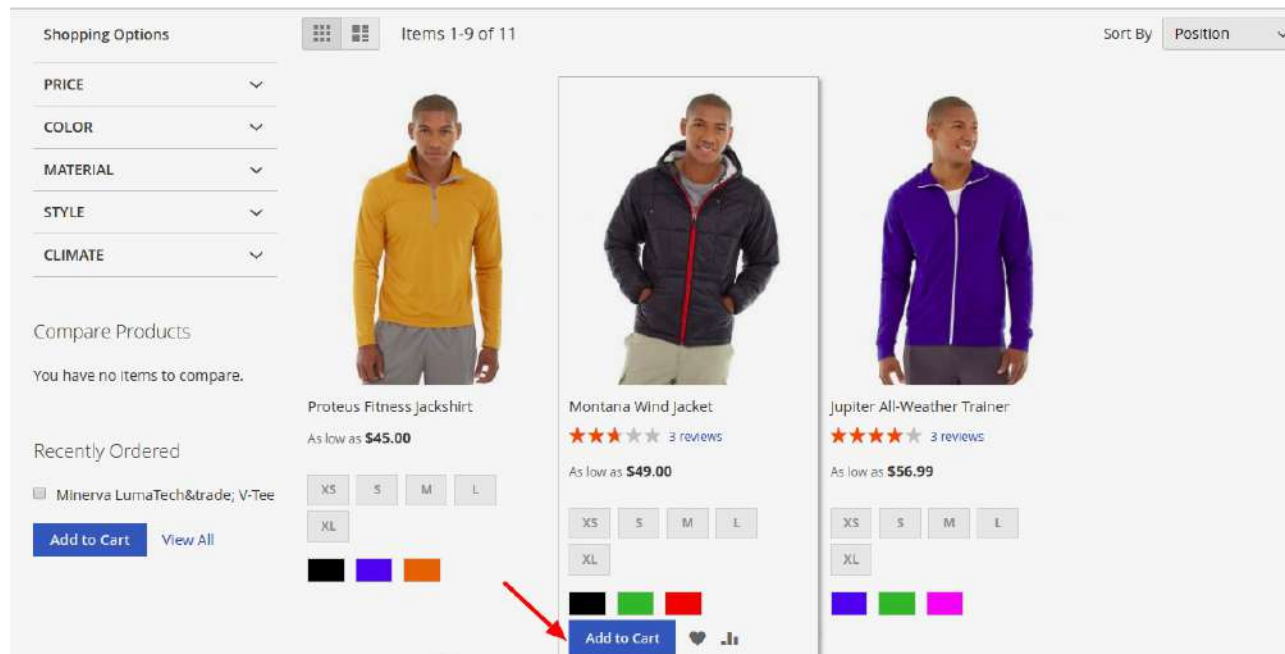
Shopping Options

PRICE

COLOR

MATERIAL

STYLE

CLIMATE

Compare Products

You have no items to compare.

Recently Ordered

Minerva LumaTech&trade; V-Tee

Add to Cart View All

Items 1-9 of 11

Sort By Position

Proteus Fitness Jackshirt

As low as $45.00

XS S M L XL

Montana Wind Jacket

3 reviews

As low as $49.00

XS S M L XL

Add to Cart

Jupiter All-Weather Trainer

3 reviews

As low as $56.99

XS S M L XL